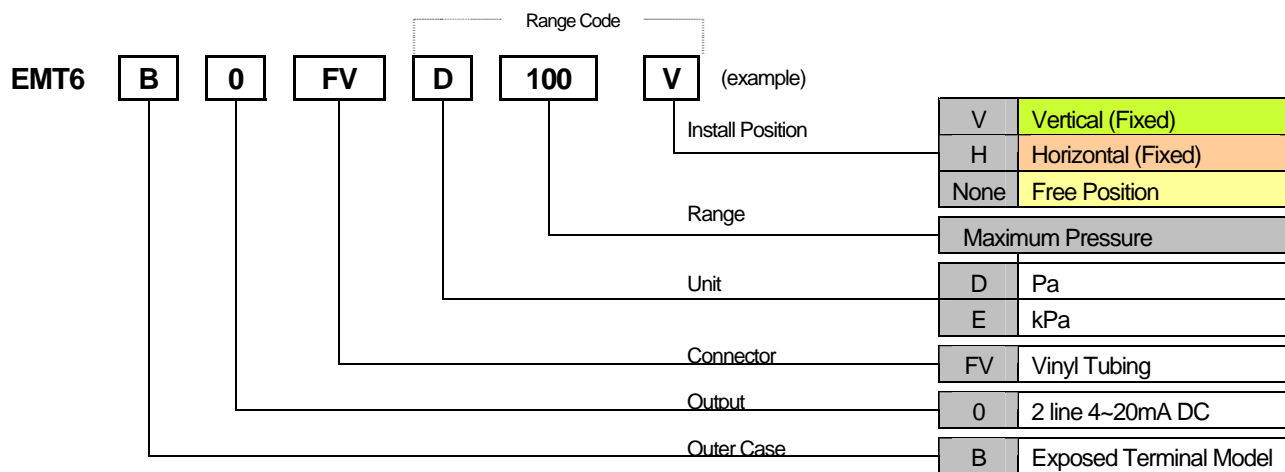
Range Code

EMT6 B 0 FV D 100 V (example)

Install Position

| V | Vertical (Fixed) |
|---|---|
| H | Horizontal (Fixed) |
| None | Free Position |

Range

Maximum Pressure

Unit

| D | Pa |
|---|---|
| E | kPa |

Connector

| FV | Vinyl Tubing |
|---|---|

Output

| 0 | 2 line 4~20mA DC |
|---|---|

Outer Case

| B | Exposed Terminal Model |
|---|---|